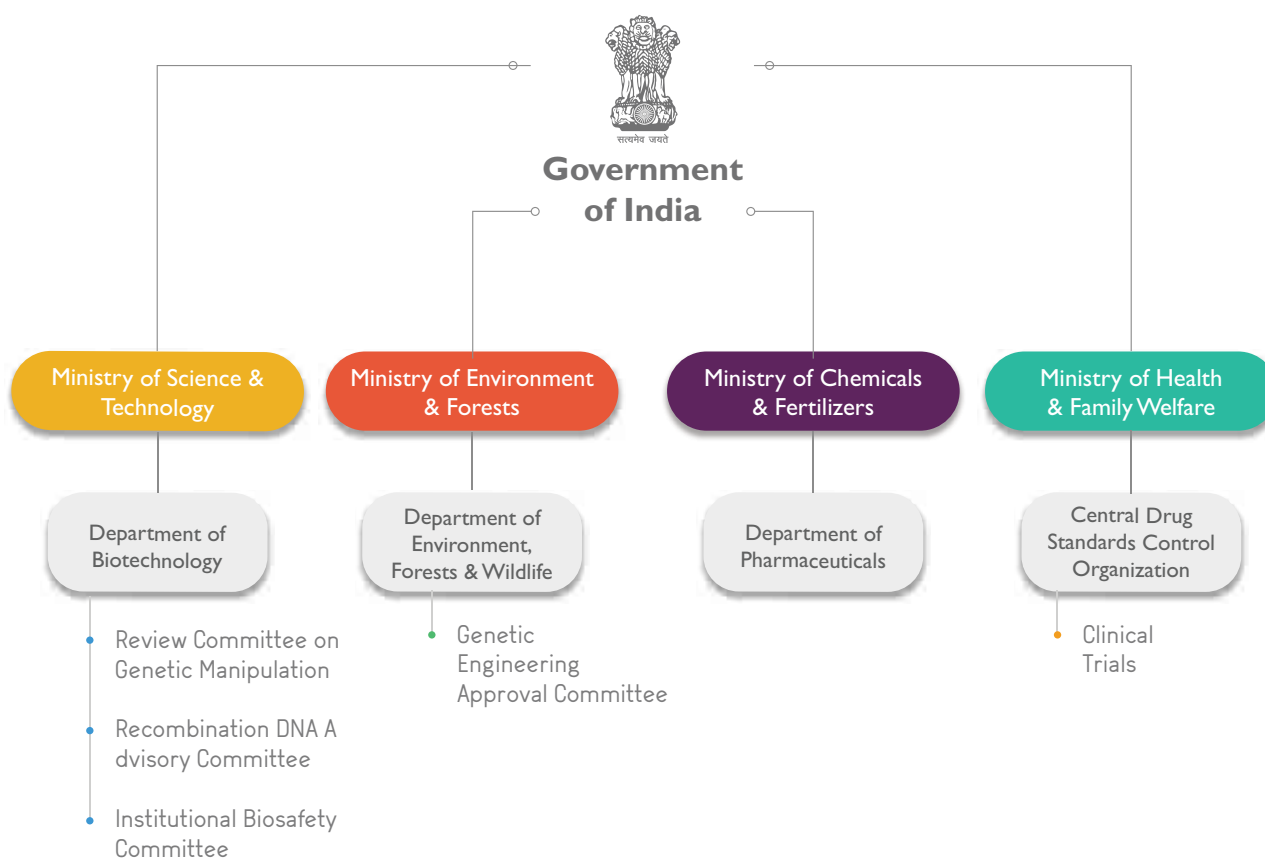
सत्यमेव जयते

Government of India

Ministry of Science & Technology

Department of Biotechnology

Review Committee on Genetic Manipulation

Recombination DNA A dvisory Committee

Institutional Biosafety Committee

Ministry of Environment & Forests

Department of Environment, Forests & Wildlife

Genetic Engineering Approval Committee

Ministry of Chemicals & Fertilizers

Department of Pharmaceuticals

Ministry of Health & Family Welfare

Central Drug Standards Control Organization

Clinical Trials